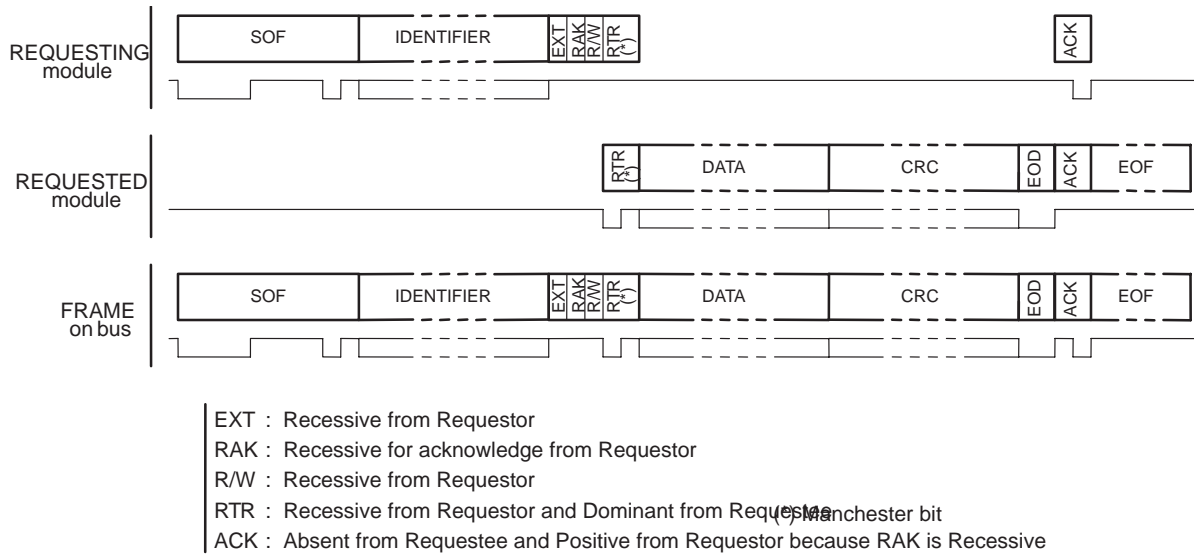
REQUESTING module

SOF

IDENTIFIER

EXT

RAK

R/W

RTR (*)

ACK

REQUESTED module

RTR (*)

DATA

CRC

EOD

ACK

EOF

FRAME on bus

SOF

IDENTIFIER

EXT

RAK

R/W

RTR (*)

DATA

CRC

EOD

ACK

EOF

EXT : Recessive from Requestor

RAK : Recessive for acknowledge from Requestor

R/W : Recessive from Requestor

RTR : Recessive from Requestor and Dominant from Requestee

(*) Manchester bit

ACK : Absent from Requestee and Positive from Requestor because RAK is Recessive